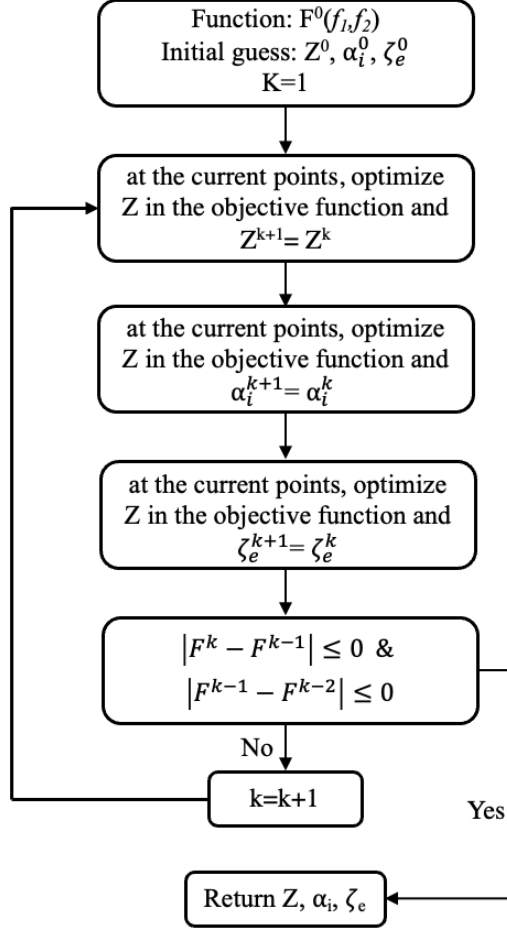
Function: $F^0(f_1,f_2)$
Initial guess: $Z^0$, $\alpha_i^0$, $\zeta_e^0$
K=1

at the current points, optimize Z in the objective function and $Z^{k+1}=Z^k$

at the current points, optimize Z in the objective function and $\alpha_i^{k+1}=\alpha_i^k$

at the current points, optimize Z in the objective function and $\zeta_e^{k+1}=\zeta_e^k$

$|F^k - F^{k-1}| \leq 0$ &
$|F^{k-1} - F^{k-2}| \leq 0$

No

k=k+1

Yes

Return Z, $\alpha_i$, $\zeta_e$